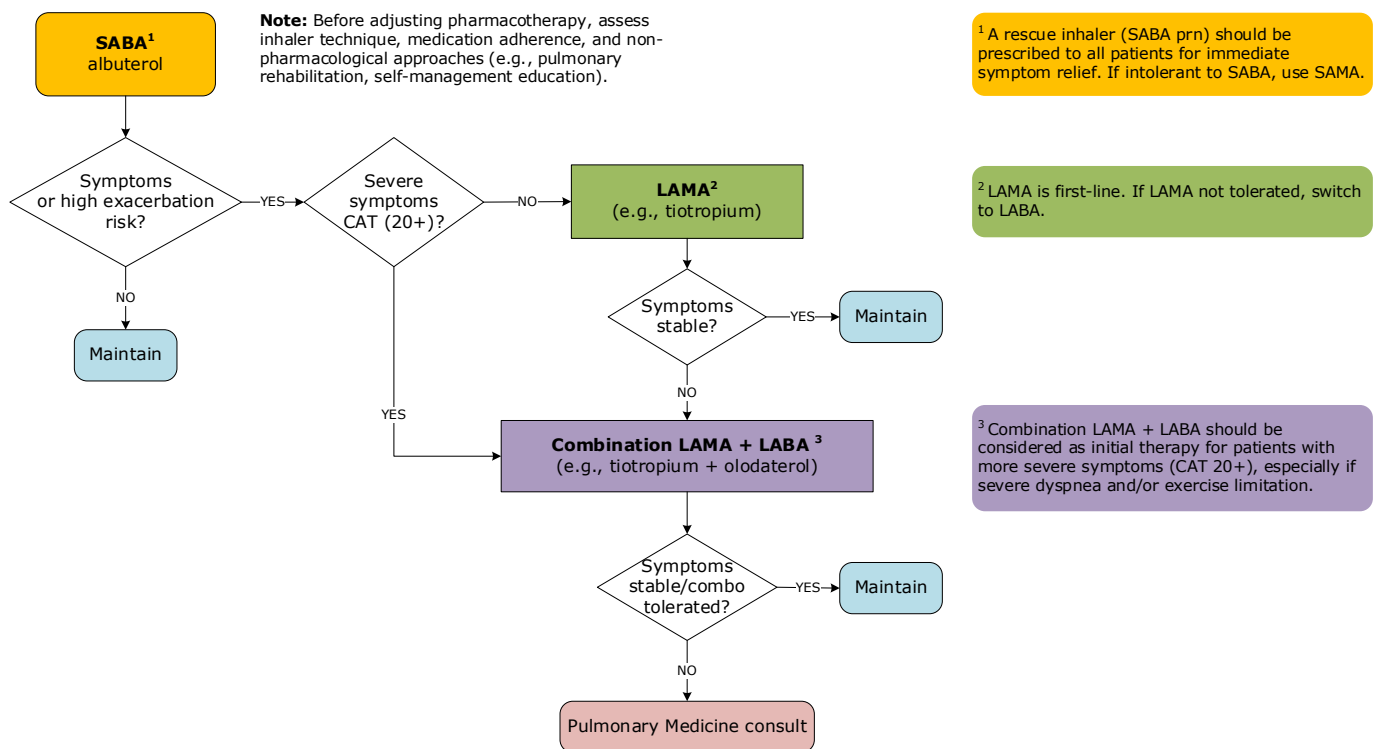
**SABA**$^1$
albuterol

**Note:** Before adjusting pharmacotherapy, assess inhaler technique, medication adherence, and non-pharmacological approaches (e.g., pulmonary rehabilitation, self-management education).

$^1$ A rescue inhaler (SABA prn) should be prescribed to all patients for immediate symptom relief. If intolerant to SABA, use SAMA.

Symptoms or high exacerbation risk?

YES

Severe symptoms CAT (20+)?

NO

**LAMA**$^2$
(e.g., tiotropium)

$^2$ LAMA is first-line. If LAMA not tolerated, switch to LABA.

NO

Maintain

Symptoms stable?

YES

Maintain

NO

YES

**Combination LAMA + LABA** $^3$
(e.g., tiotropium + olodaterol)

$^3$ Combination LAMA + LABA should be considered as initial therapy for patients with more severe symptoms (CAT 20+), especially if severe dyspnea and/or exercise limitation.

Symptoms stable/combo tolerated?

YES

Maintain

NO

Pulmonary Medicine consult